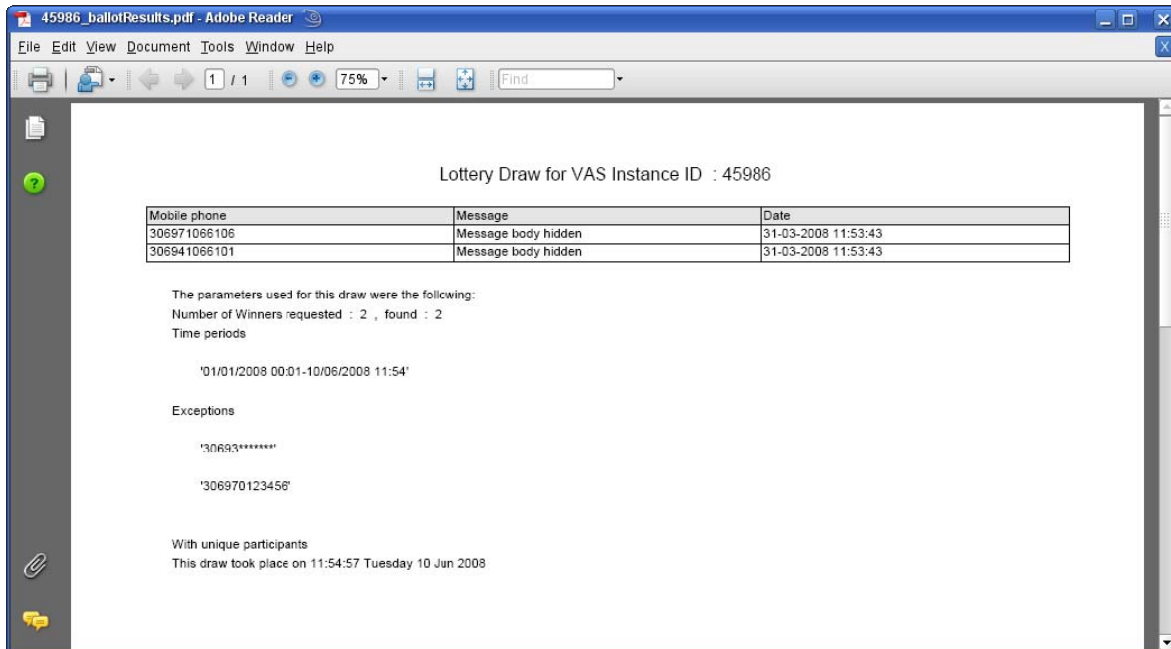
45986_ballotResults.pdf - Adobe Reader

File Edit View Document Tools Window Help

1 / 1 75% Find

Lottery Draw for VAS Instance ID : 45986

| Mobile phone | Message | Date |
|---|---|---|
| 306971066106 | Message body hidden | 31-03-2008 11:53:43 |
| 306941066101 | Message body hidden | 31-03-2008 11:53:43 |

The parameters used for this draw were the following:
Number of Winners requested : 2 , found : 2
Time periods

'01/01/2008 00:01-10/06/2008 11:54'

Exceptions

'30693*******'

'306970123456'

With unique participants
This draw took place on 11:54:57 Tuesday 10 Jun 2008